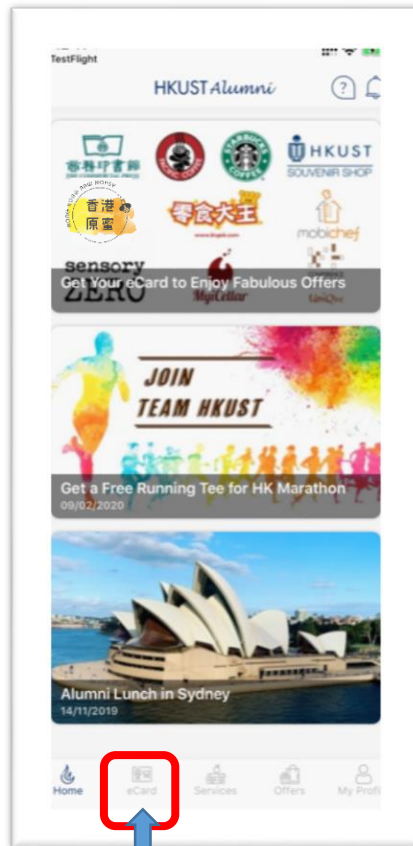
TestFlight
HKUST Alumni
?

商務印書館
PACIFIC COFFEE
STARBUCKS COFFEE
HKUST SOUVENIR SHOP
香港原蜜
零食大王
mobichef
sensory ZERO
MyiCellar
Get Your eCard to Enjoy Fabulous Offers

JOIN TEAM HKUST
Get a Free Running Tee for HK Marathon
09/02/2020

Alumni Lunch in Sydney
14/11/2019

Home
eCard
Services
Offers
My Profi